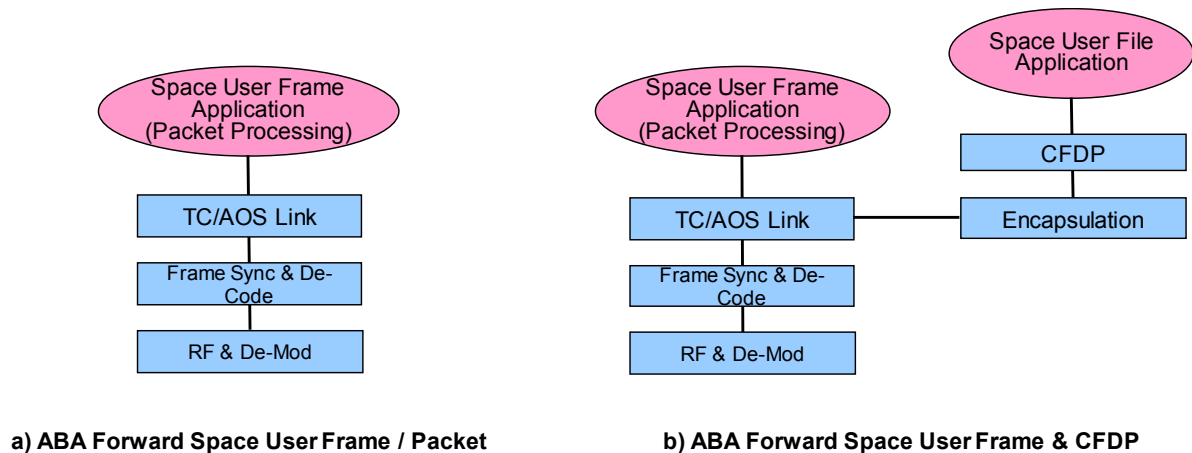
Space User Frame Application (Packet Processing)

TC/AOS Link

Frame Sync & De-Code

RF & De-Mod

a) ABA Forward Space User Frame / Packet

Space User Frame Application (Packet Processing)

TC/AOS Link

Frame Sync & De-Code

RF & De-Mod

Space User File Application

CFDP

Encapsulation

b) ABA Forward Space User Frame & CFDP